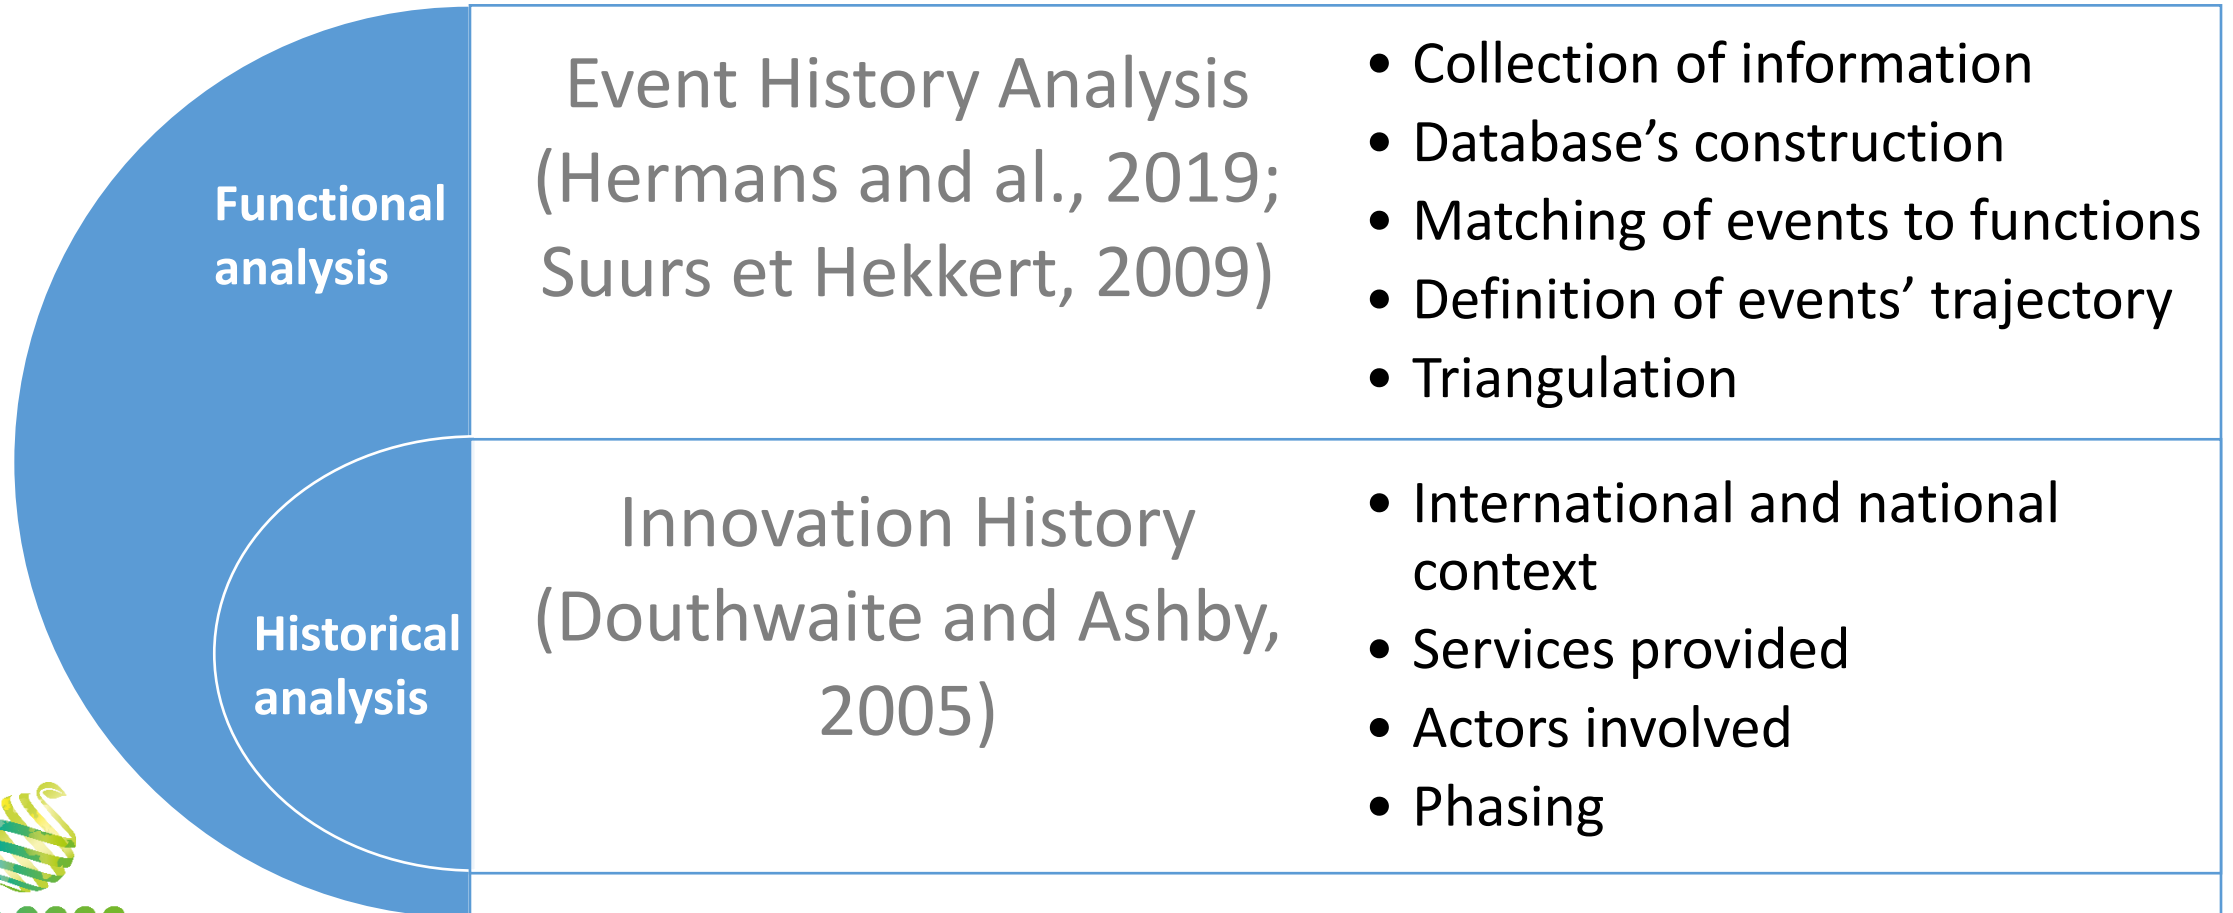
Functional analysis

Event History Analysis (Hermans and al., 2019; Suurs et Hekkert, 2009)

- Collection of information
- Database’s construction
- Matching of events to functions
- Definition of events’ trajectory
- Triangulation

Historical analysis

Innovation History (Douthwaite and Ashby, 2005)

- International and national context
- Services provided
- Actors involved
- Phasing